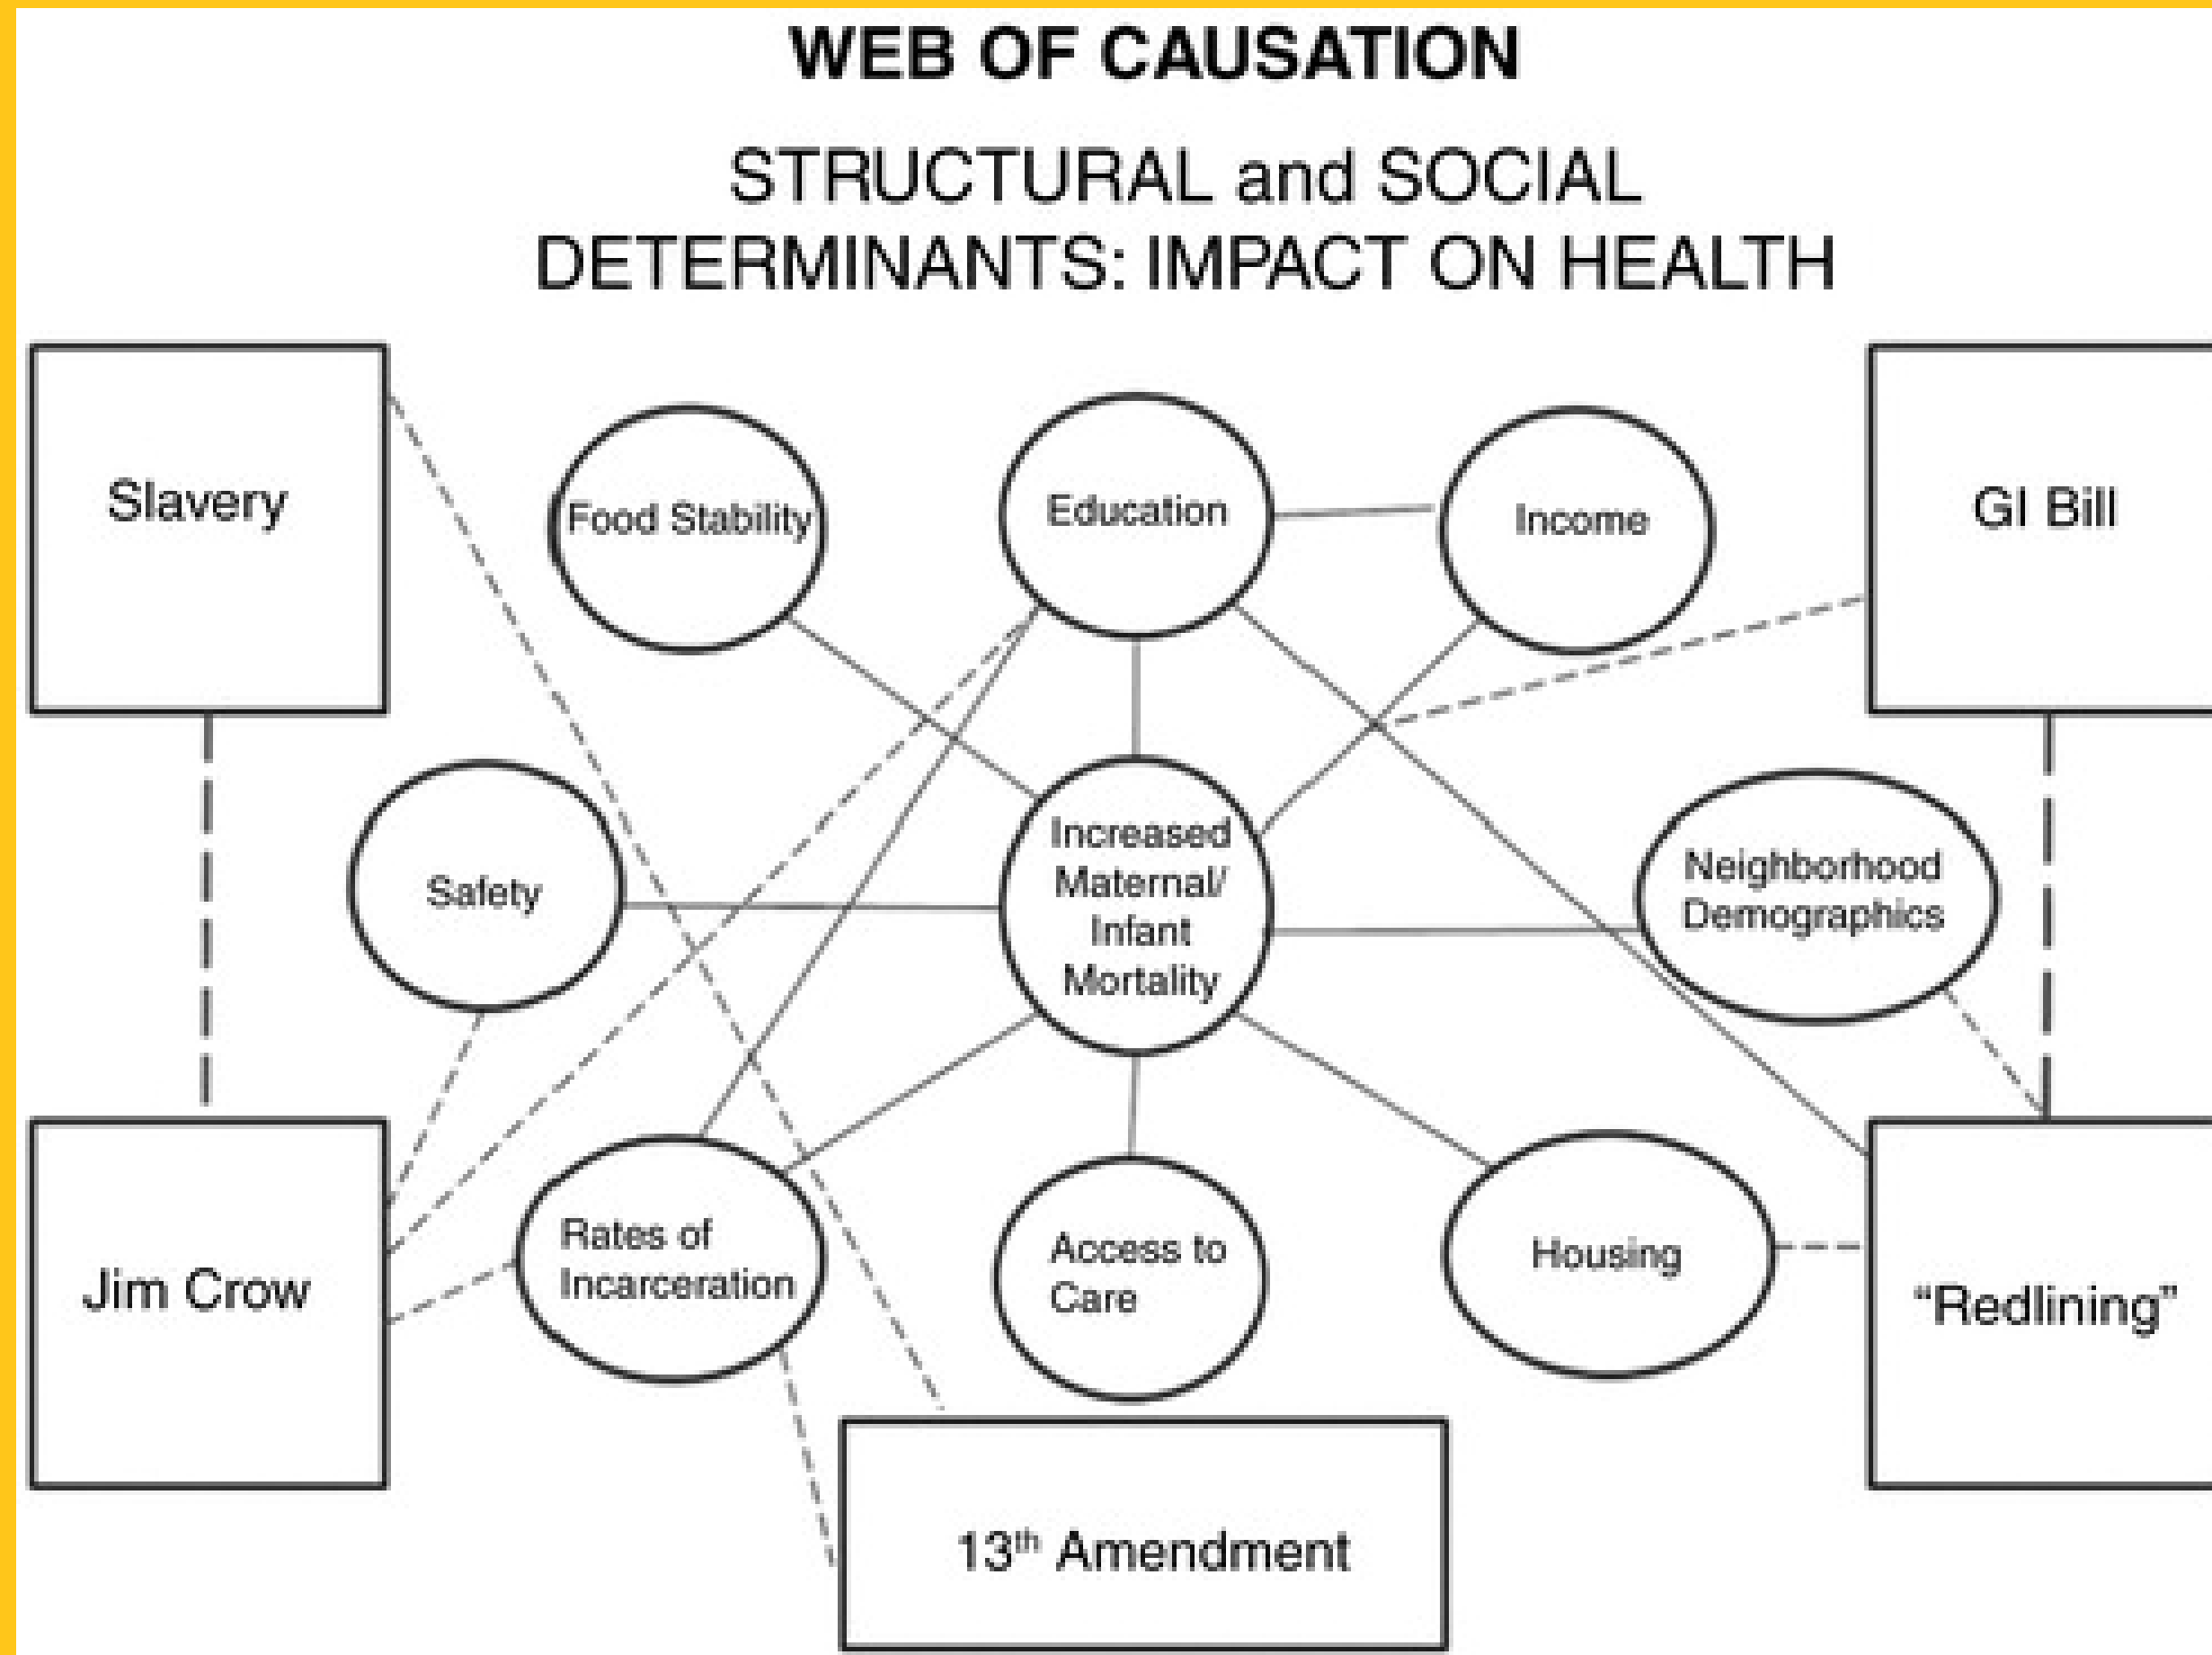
WEB OF CAUSATION

STRUCTURAL and SOCIAL DETERMINANTS: IMPACT ON HEALTH

Slavery

Food Stability

Education

Income

GI Bill

Safety

Increased Maternal/ Infant Mortality

Neighborhood Demographics

Jim Crow

Rates of Incarceration

Access to Care

Housing

"Redlining"

13$^{th}$ Amendment